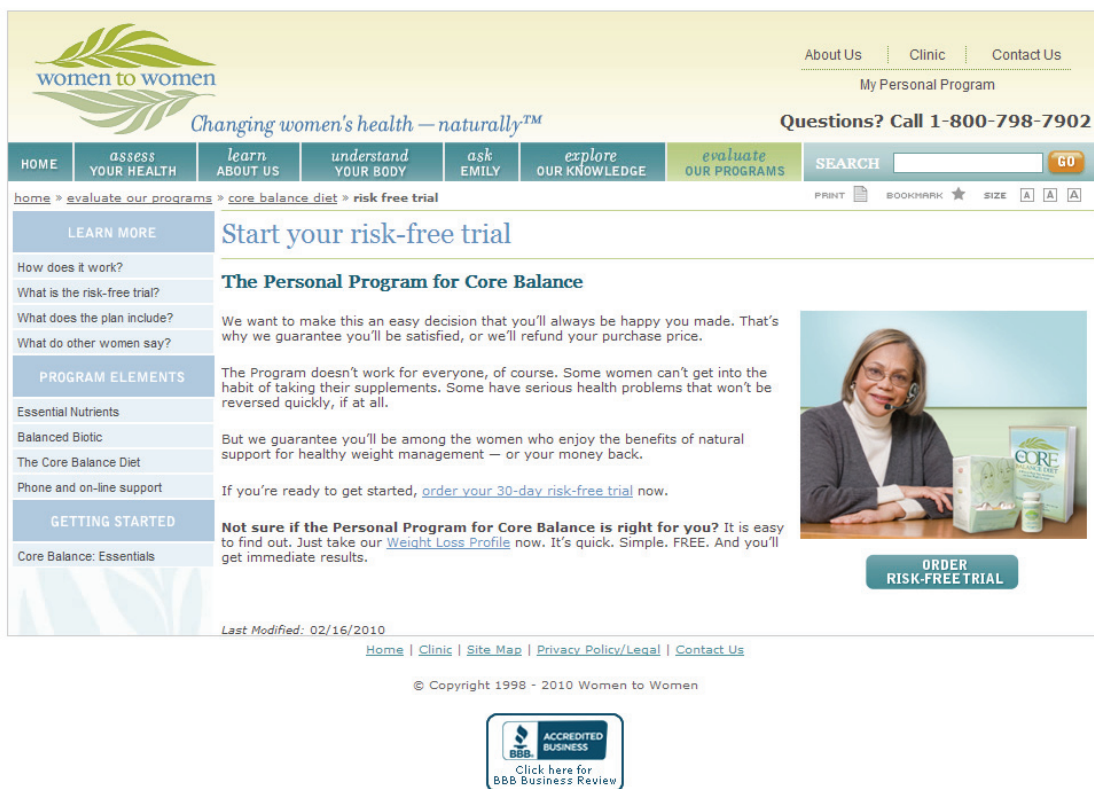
women to women
Changing women's health — naturally™

About Us | Clinic | Contact Us
My Personal Program
Questions? Call 1-800-798-7902

HOME | assess YOUR HEALTH | learn ABOUT US | understand YOUR BODY | ask EMILY | explore OUR KNOWLEDGE | evaluate OUR PROGRAMS | SEARCH | GO

home » evaluate our programs » core balance diet » risk free trial

PRINT BOOKMARK SIZE A A A

LEARN MORE
How does it work?
What is the risk-free trial?
What does the plan include?
What do other women say?

PROGRAM ELEMENTS
Essential Nutrients
Balanced Biotic
The Core Balance Diet
Phone and on-line support

GETTING STARTED
Core Balance: Essentials

Start your risk-free trial

The Personal Program for Core Balance

We want to make this an easy decision that you'll always be happy you made. That's why we guarantee you'll be satisfied, or we'll refund your purchase price.

The Program doesn't work for everyone, of course. Some women can't get into the habit of taking their supplements. Some have serious health problems that won't be reversed quickly, if at all.

But we guarantee you'll be among the women who enjoy the benefits of natural support for healthy weight management — or your money back.

If you're ready to get started, order your 30-day risk-free trial now.

Not sure if the Personal Program for Core Balance is right for you? It is easy to find out. Just take our Weight Loss Profile now. It's quick. Simple. FREE. And you'll get immediate results.

CORE BALANCE DIET

ORDER RISK-FREE TRIAL

Last Modified: 02/16/2010

Home | Clinic | Site Map | Privacy Policy/Legal | Contact Us

© Copyright 1998 - 2010 Women to Women

BBB ACCREDITED BUSINESS
Click here for BBB Business Review